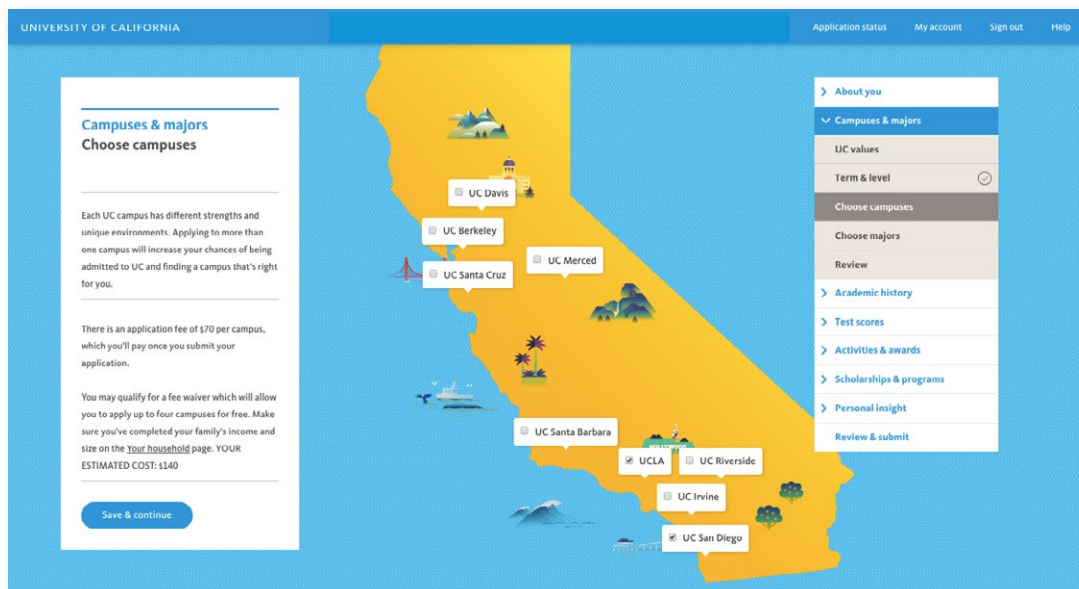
UNIVERSITY OF CALIFORNIA

Application status My account Sign out Help

Campuses & majors
Choose campuses

Each UC campus has different strengths and unique environments. Applying to more than one campus will increase your chances of being admitted to UC and finding a campus that's right for you.

There is an application fee of $70 per campus, which you'll pay once you submit your application.

You may qualify for a fee waiver which will allow you to apply up to four campuses for free. Make sure you've completed your family's income and size on the Your household page. YOUR ESTIMATED COST: $140

Save & continue

UC Davis
UC Berkeley
UC Merced
UC Santa Cruz
UC Santa Barbara
UCLA
UC Riverside
UC Irvine
UC San Diego

About you
Campuses & majors
UC values
Term & level
Choose campuses
Choose majors
Review
Academic history
Test scores
Activities & awards
Scholarships & programs
Personal insight
Review & submit